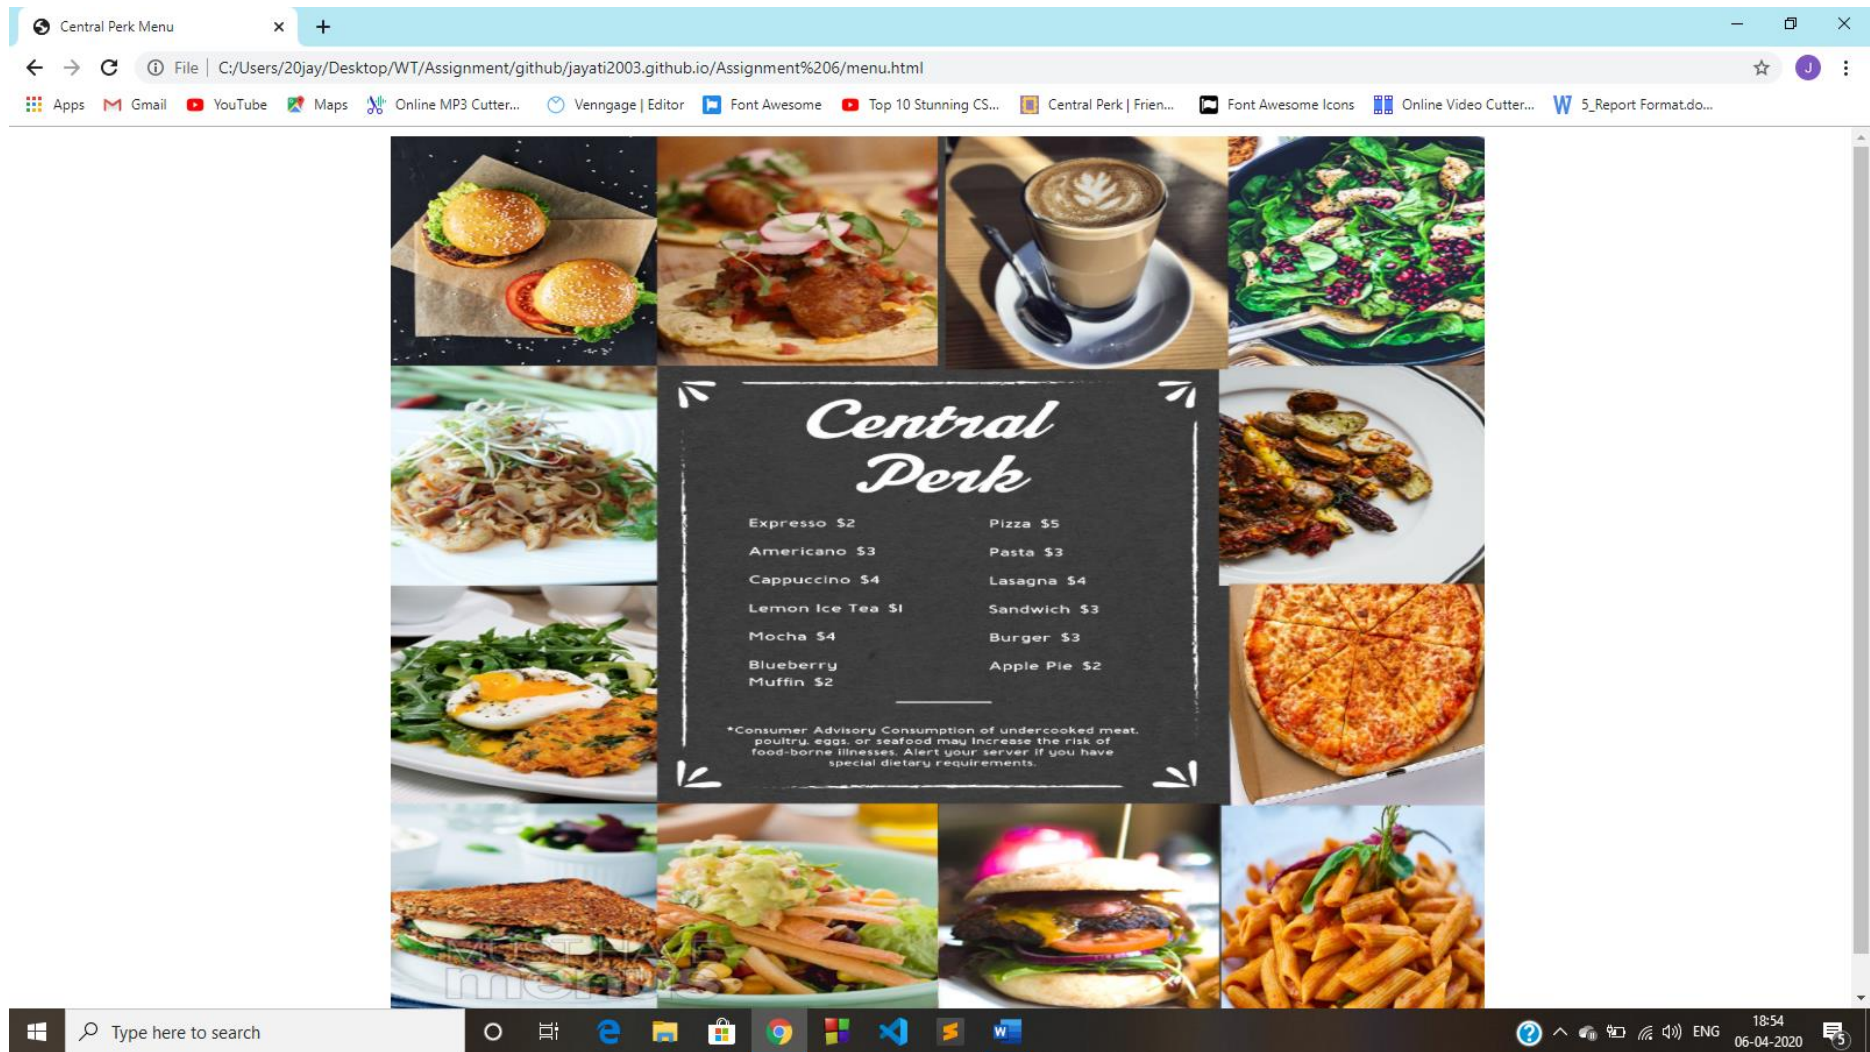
Central Perk Menu

File | C:/Users/20jay/Desktop/WT/Assignment/github/jayati2003.github.io/Assignment%206/menu.html

Apps Gmail YouTube Maps Online MP3 Cutter... Venngage | Editor Font Awesome Top 10 Stunning CS... Central Perk | Frien... Font Awesome Icons Online Video Cutter... 5_Report Format.do...

Central Perk

Expresso $2
Americano $3
Cappuccino $4
Lemon Ice Tea $1
Mocha $4
Blueberry Muffin $2

Pizza $5
Pasta $3
Lasagna $4
Sandwich $3
Burger $3
Apple Pie $2

*Consumer Advisory Consumption of undercooked meat, poultry, eggs, or seafood may increase the risk of food-borne illnesses. Alert your server if you have special dietary requirements.

Type here to search

ENG 18:54 06-04-2020